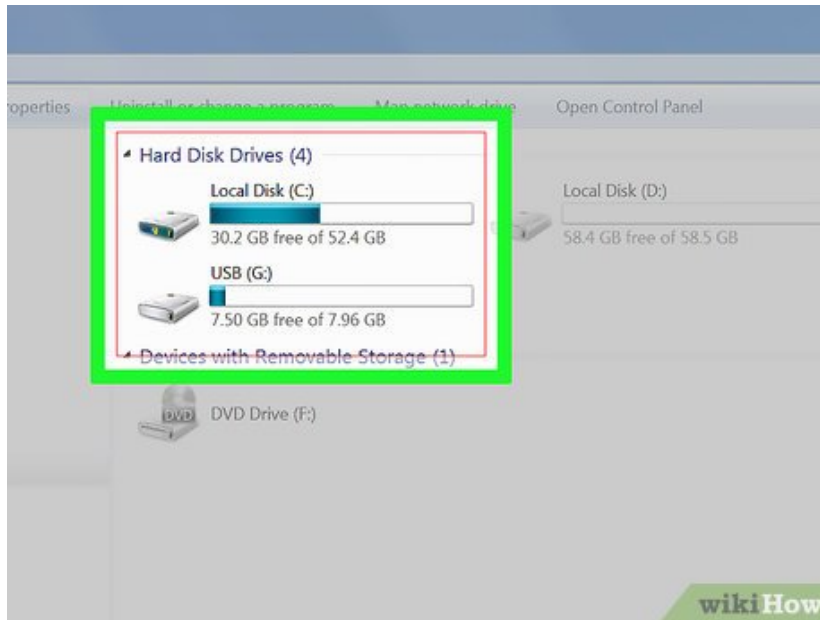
roperties Uninstall or change a program Map network drive Open Control Panel

Hard Disk Drives (4)

Local Disk (C:)

30.2 GB free of 52.4 GB

USB (G:)

7.50 GB free of 7.96 GB

Local Disk (D:)

58.4 GB free of 58.5 GB

Devices with Removable Storage (1)

DVD

DVD Drive (F:)

wikiHow